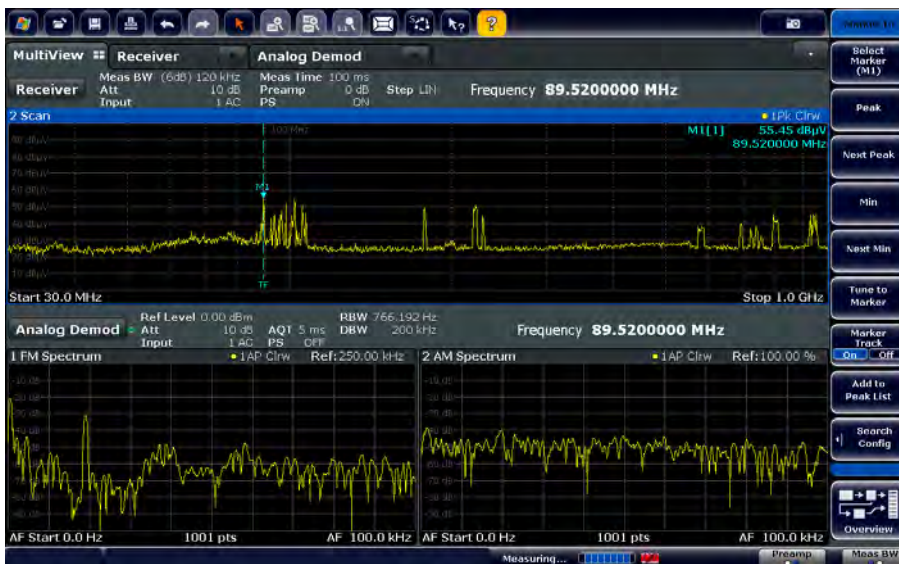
MultiView

Receiver

Analog Demod

Receiver

Meas BW (6dB) 120 kHz
Att 10 dB
Input 1 AC

Meas Time 100 ms
Preamp 0 dB
PS ON

Step LIN

Frequency 89.5200000 MHz

2 Scan

• 1Pk Clrw

M1[1] 55.45 dBµV
89.520000 MHz

M1

TF

Start 30.0 MHz

Stop 1.0 GHz

Analog Demod

Ref Level 0.00 dBm
Att 10 dB
Input 1 AC

AQT 5 ms
PS OFF

RBW 766.192 Hz
DBW 200 kHz

Frequency 89.5200000 MHz

1 FM Spectrum

• 1AP Clrw

Ref: 250.00 kHz

2 AM Spectrum

• 1AP Clrw

Ref: 100.00 %

AF Start 0.0 Hz

1001 pts

AF 100.0 kHz

AF Start 0.0 Hz

1001 pts

AF 100.0 kHz

Measuring...

Select Marker (M1)

Peak

Next Peak

Min

Next Min

Tune to Marker

Marker Track
On Off

Add to Peak List

Search Config

Overview

Preamp

Meas BW